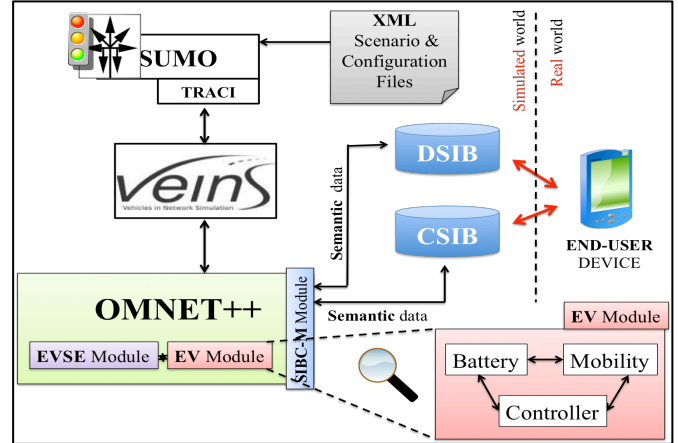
SUMO
TRACI
XML
Scenario &
Configuration
Files
Simulated world
Real world
veins
Vehicles in Network Simulation
DSIB
CSIB
Semantic data
END-USER
DEVICE
OMNET++
SIBC-M Module
Semantic data
EVSE Module
EV Module
EV Module
Battery
Mobility
Controller